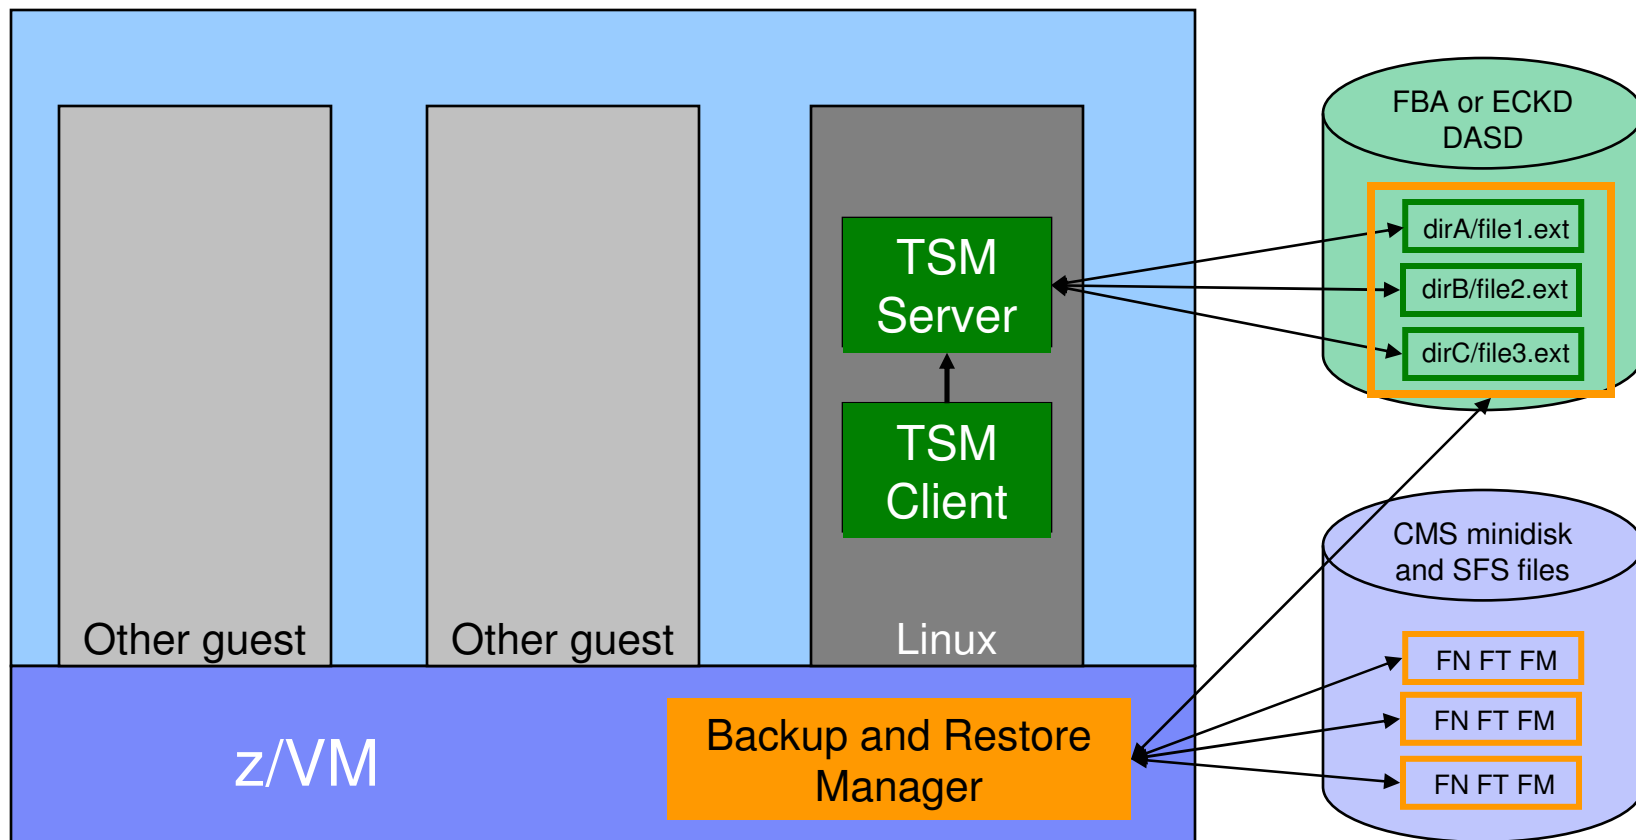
TSM Server

TSM Client

Other guest

Other guest

Linux

z/VM

Backup and Restore Manager

FBA or ECKD DASD

dirA/file1.ext

dirB/file2.ext

dirC/file3.ext

CMS minidisk and SFS files

FN FT FM

FN FT FM

FN FT FM